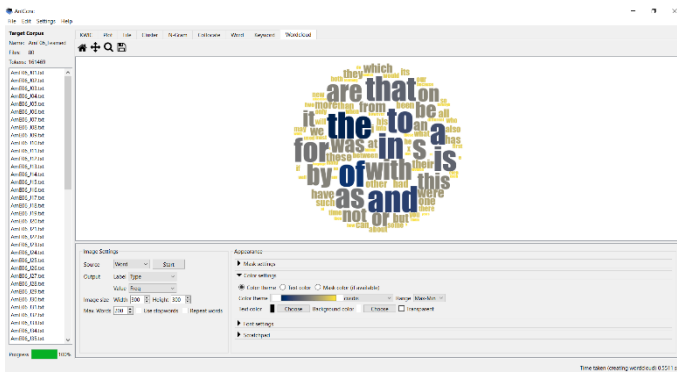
AntConc
File Edit Settings Help
Target Corpus
Name: Amt Gh_Learned
Files: 80
Tokens: 161469
KWIC Plot File Cluster N-Gram Collocate Word Keyword Wordcloud
they which are that on it the to a for was in s is by of with this as and not or but be from more their were also these other had such at
Image Settings
Source Word Start
Output Label Type
Value Freq
Image size Width 300 Height 300
Max Words 200 Use stopwords Repeat words
Appearance
Mask settings
Color settings
Color theme Text color Mask color (if available)
Color theme cividis Range Max-Min
Text color Choose Background color Choose transparent
Font settings
Scroll print
Progress 100%
Time taken (creating wordcloud): 0.3314 sec